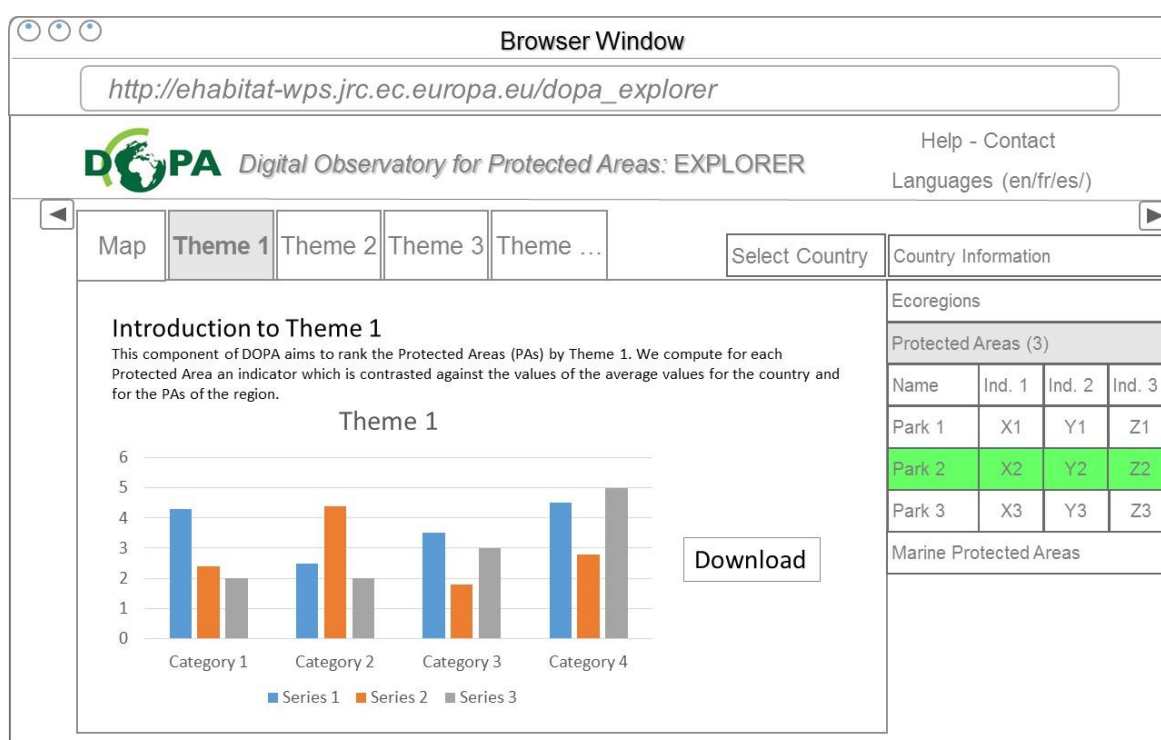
Browser Window

http://ehabitat-wps.jrc.ec.europa.eu/dopa_explorer

DOPA Digital Observatory for Protected Areas: EXPLORER

Help - Contact

Languages (en/fr/es/)

Map | Theme 1 | Theme 2 | Theme 3 | Theme ...

Select Country

Country Information

Ecoregions

Protected Areas (3)

| Name | Ind. 1 | Ind. 2 | Ind. 3 |
|---|---|---|---|
| Park 1 | X1 | Y1 | Z1 |
| Park 2 | X2 | Y2 | Z2 |
| Park 3 | X3 | Y3 | Z3 |

Marine Protected Areas

Introduction to Theme 1

This component of DOPA aims to rank the Protected Areas (PAs) by Theme 1. We compute for each Protected Area an indicator which is contrasted against the values of the average values for the country and for the PAs of the region.

Theme 1

6
5
4
3
2
1
0

Category 1 Category 2 Category 3 Category 4

Series 1 Series 2 Series 3

Download